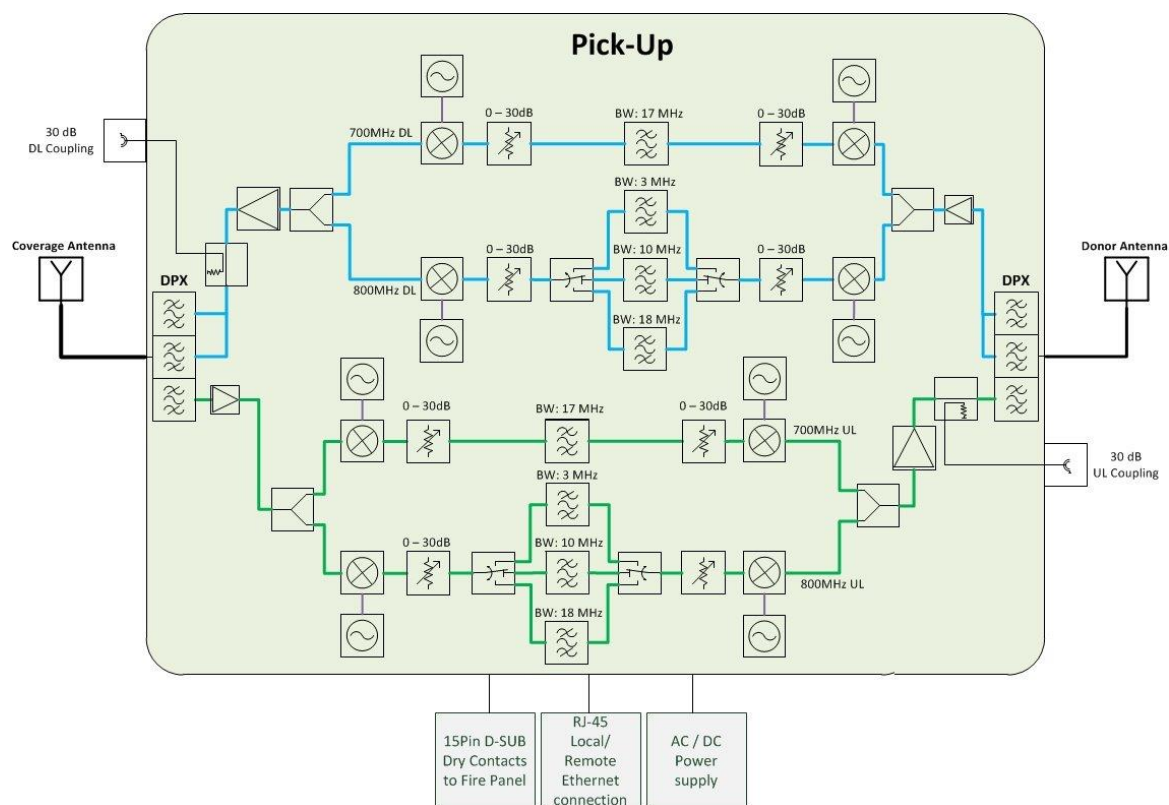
Pick-Up

30 dB
DL Coupling

Coverage Antenna

DPX

700MHz DL

0 – 30dB

BW: 17 MHz

0 – 30dB

BW: 3 MHz

800MHz DL

0 – 30dB

BW: 10 MHz

0 – 30dB

BW: 18 MHz

Donor Antenna

DPX

0 – 30dB

BW: 17 MHz

0 – 30dB

700MHz UL

30 dB
UL Coupling

BW: 3 MHz

0 – 30dB

BW: 10 MHz

800MHz UL

BW: 18 MHz

15Pin D-SUB Dry Contacts to Fire Panel

RJ-45 Local/ Remote Ethernet connection

AC / DC Power supply